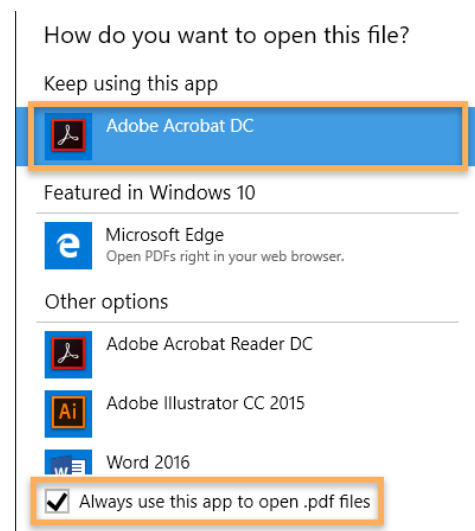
How do you want to open this file?

Keep using this app

Adobe Acrobat DC

Featured in Windows 10

Microsoft Edge
Open PDFs right in your web browser.

Other options

Adobe Acrobat Reader DC

Ai

Adobe Illustrator CC 2015

Word 2016

Always use this app to open .pdf files